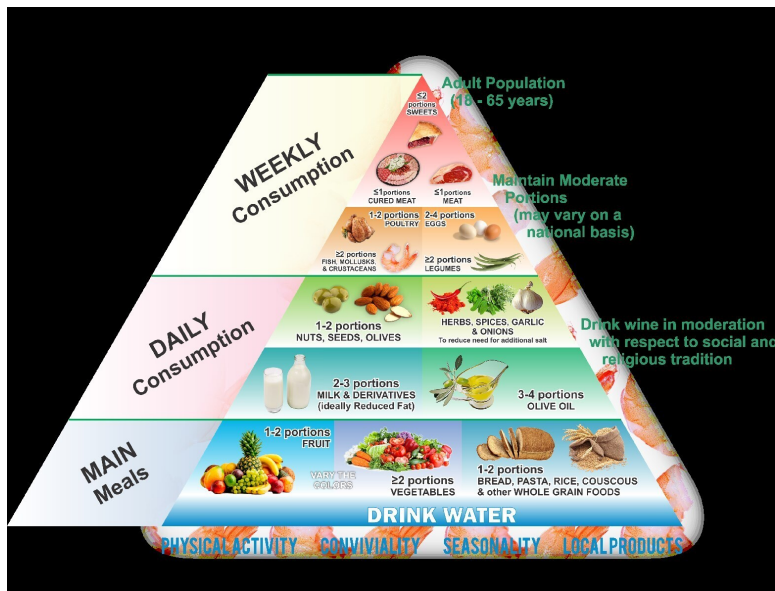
Adult Population (18 - 65 years)

Maintain Moderate Portions (may vary on a national basis)

Drink wine in moderation with respect to social and religious tradition

WEEKLY Consumption

≤2 portions SWEETS

≤1 portions CURED MEAT

≤1 portions MEAT

1-2 portions POULTRY

2-4 portions EGGS

≥2 portions FISH, MOLLUSKS, & CRUSTACEANS

≥2 portions LEGUMES

DAILY Consumption

1-2 portions NUTS, SEEDS, OLIVES

HERBS, SPICES, GARLIC & ONIONS
To reduce need for additional salt

2-3 portions MILK & DERIVATIVES (ideally Reduced Fat)

3-4 portions OLIVE OIL

MAIN Meals

1-2 portions FRUIT

VARY THE COLORS

≥2 portions VEGETABLES

1-2 portions BREAD, PASTA, RICE, COUSCOUS & other WHOLE GRAIN FOODS

DRINK WATER

PHYSICAL ACTIVITY CONVIVIALITY SEASONALITY LOCAL PRODUCTS